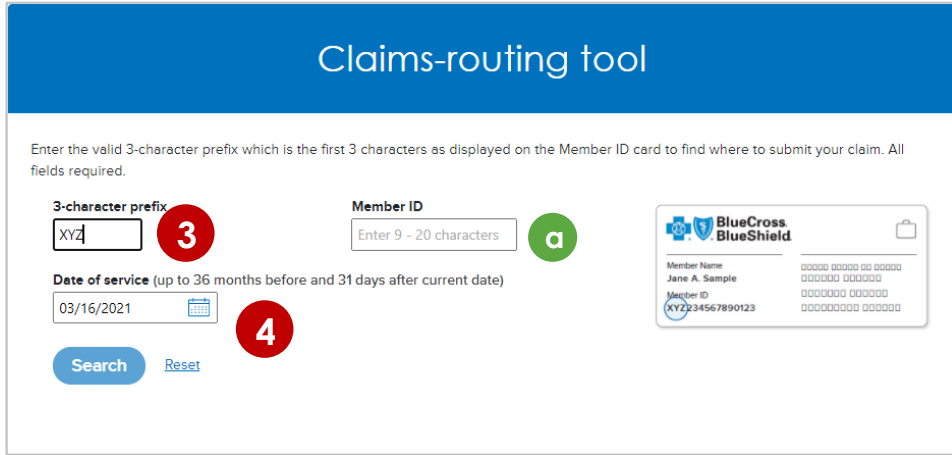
Claims-routing tool

Enter the valid 3-character prefix which is the first 3 characters as displayed on the Member ID card to find where to submit your claim. All fields required.

3-character prefix
XYZ
3

Member ID
Enter 9 - 20 characters
a

Date of service (up to 36 months before and 31 days after current date)
03/16/2021
4

Search
Reset

BlueCross BlueShield
Member Name
Jane A. Sample
Member ID
XYZ234567890123